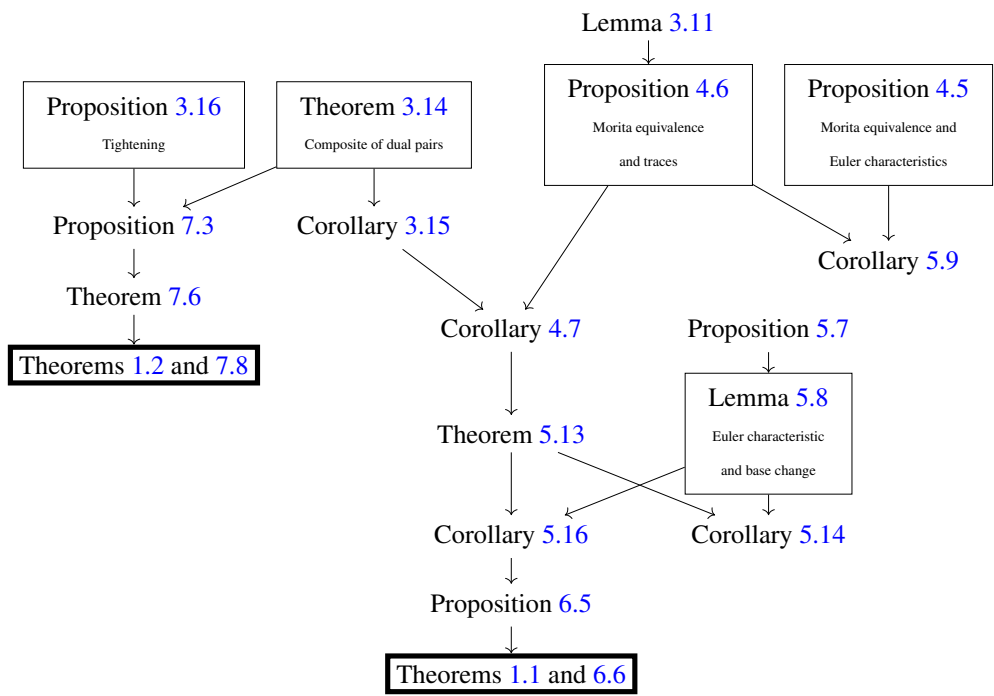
Lemma 3.11

Proposition 3.16
Tightening

Theorem 3.14
Composite of dual pairs

Proposition 4.6
Morita equivalence and traces

Proposition 4.5
Morita equivalence and Euler characteristics

Proposition 7.3

Corollary 3.15

Corollary 5.9

Theorem 7.6

Corollary 4.7

Proposition 5.7

Theorems 1.2 and 7.8

Lemma 5.8
Euler characteristic and base change

Theorem 5.13

Corollary 5.16

Corollary 5.14

Proposition 6.5

Theorems 1.1 and 6.6